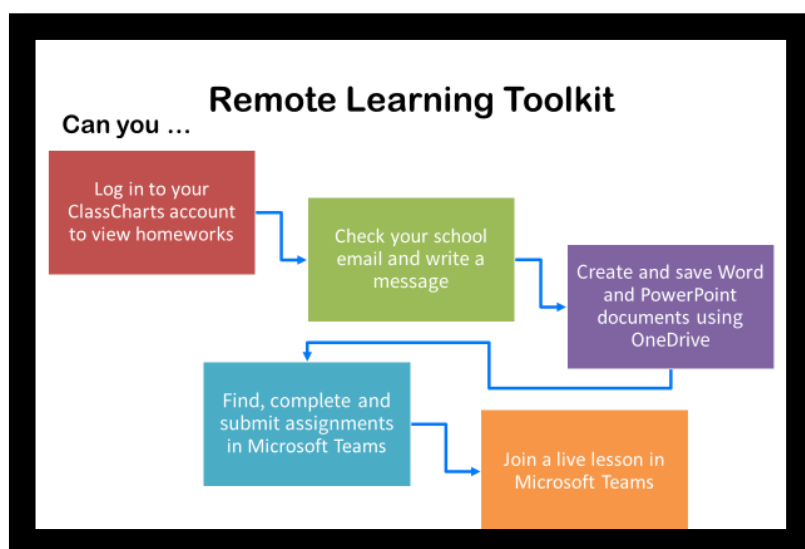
Remote Learning Toolkit

Can you …

Log in to your ClassCharts account to view homeworks

Check your school email and write a message

Create and save Word and PowerPoint documents using OneDrive

Find, complete and submit assignments in Microsoft Teams

Join a live lesson in Microsoft Teams